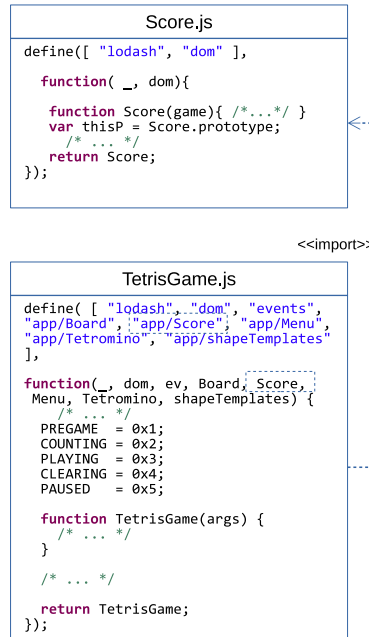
Score.js

define([ "lodash", "dom" ],

  function( _, dom){

   function Score(game){ /*...*/ }
   var thisP = Score.prototype;
     /* ... */
   return Score;
});

<<import>>

TetrisGame.js

define( [ "lodash", "dom", "events",
"app/Board", "app/Score", "app/Menu",
"app/Tetromino", "app/shapeTemplates"
],

function(_, dom, ev, Board, Score,
 Menu, Tetromino, shapeTemplates) {
    /* ... */
  PREGAME   = 0x1;
  COUNTING  = 0x2;
  PLAYING   = 0x3;
  CLEARING  = 0x4;
  PAUSED    = 0x5;

  function TetrisGame(args) {
    /* ... */
  }

  /* ... */

  return TetrisGame;
});